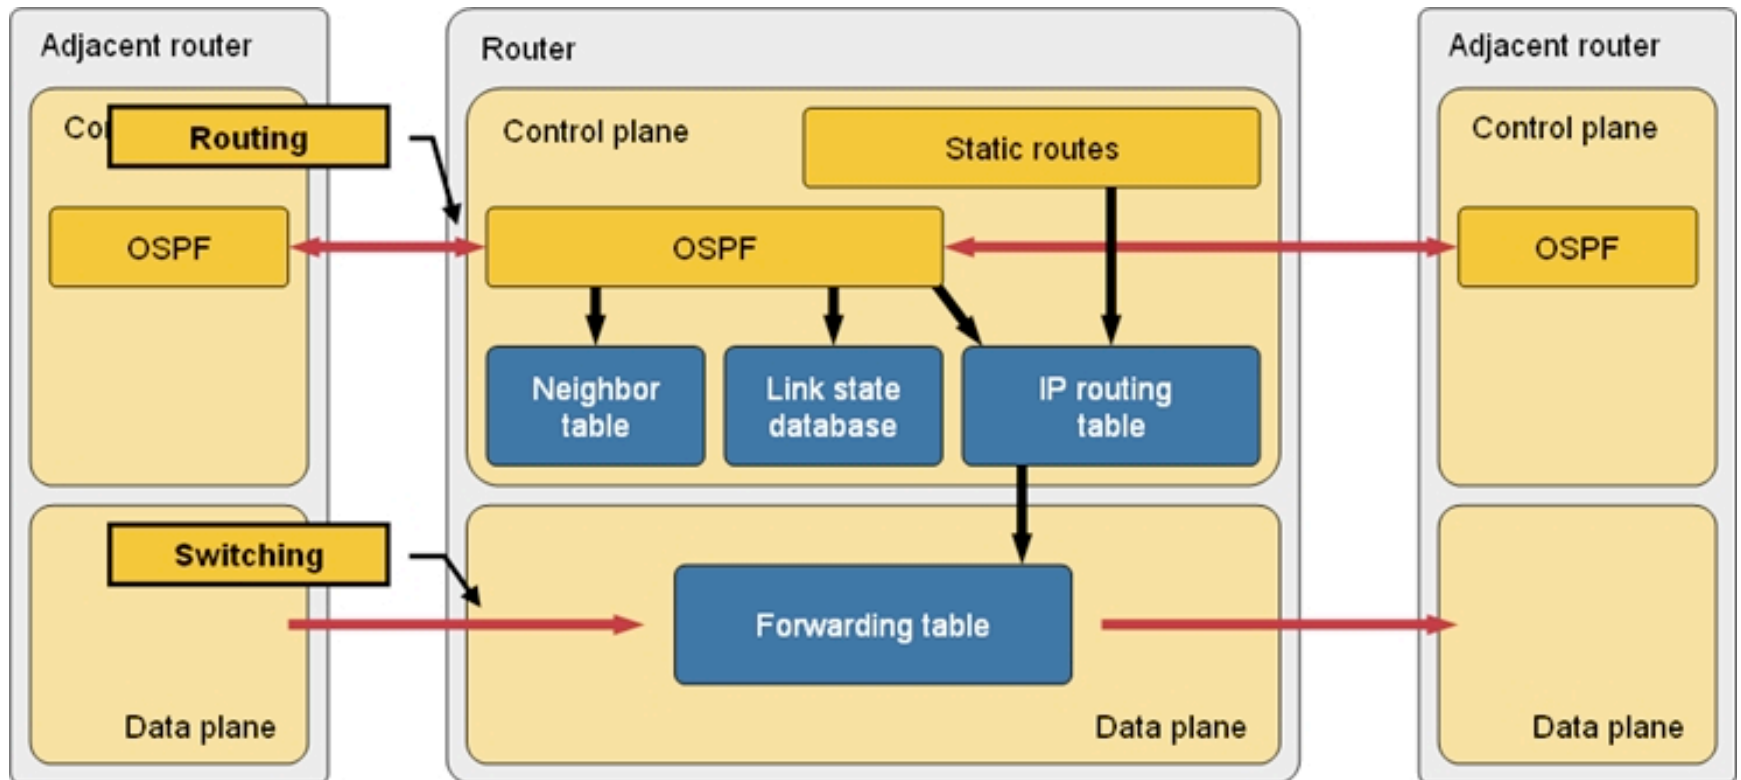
Adjacent router

Co

Routing

OSPF

Switching

Data plane

Router

Control plane

Static routes

OSPF

Neighbor table

Link state database

IP routing table

Forwarding table

Data plane

Adjacent router

Control plane

OSPF

Data plane